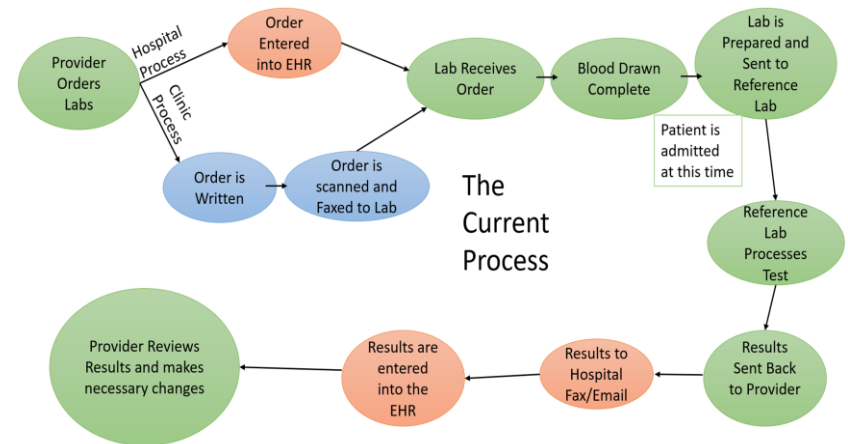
Provider Orders Labs

Hospital Process

Clinic Process

Order Entered into EHR

Order is Written

Order is scanned and Faxed to Lab

Lab Receives Order

Blood Drawn Complete

Lab is Prepared and Sent to Reference Lab

Patient is admitted at this time

The Current Process

Reference Lab Processes Test

Results Sent Back to Provider

Results to Hospital Fax/Email

Results are entered into the EHR

Provider Reviews Results and makes necessary changes